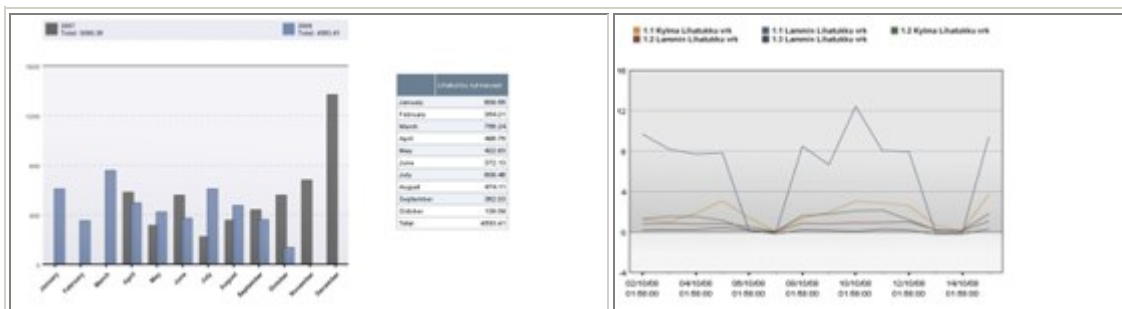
2007
Total: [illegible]

2008
Total: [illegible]

1500
1000
500

January
February
March
April
May
June
July
August
September
October
November
December

| | Lihatukku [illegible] |
|---|---|
| January | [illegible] |
| February | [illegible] |
| March | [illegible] |
| April | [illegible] |
| May | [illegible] |
| June | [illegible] |
| July | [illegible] |
| August | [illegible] |
| September | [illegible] |
| October | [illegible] |
| Total | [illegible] |

1.1 Kylmä Lihatukku vrk
1.2 Lämmin Lihatukku vrk
1.1 Lämmin Lihatukku vrk
1.3 Lämmin Lihatukku vrk
1.2 Kylmä Lihatukku vrk

16
12
8
4
0
-4

02/10/08 01:59:00
04/10/08 01:59:00
06/10/08 01:59:00
08/10/08 01:59:00
10/10/08 01:59:00
12/10/08 01:59:00
14/10/08 01:59:00